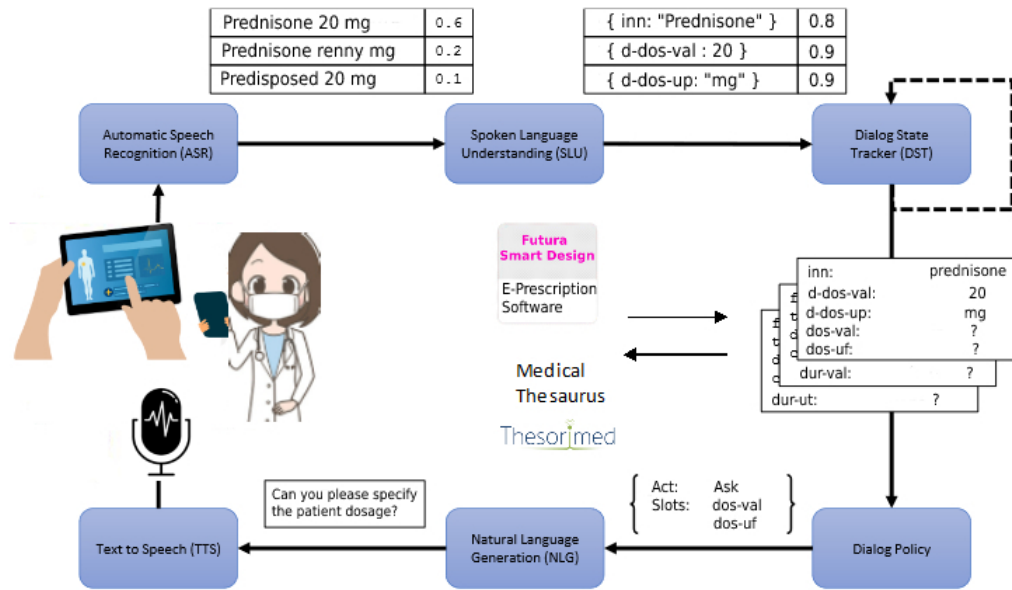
| Prednisone 20 mg | 0.6 |
|---|---|
| Prednisone renny mg | 0.2 |
| Predisposed 20 mg | 0.1 |

| { inn: "Prednisone" } | 0.8 |
|---|---|
| { d-dos-val : 20 } | 0.9 |
| { d-dos-up: "mg" } | 0.9 |

Automatic Speech Recognition (ASR)

Spoken Language Understanding (SLU)

Dialog State Tracker (DST)

Futura Smart Design

E-Prescription Software

Medical Thesaurus

Thesorimed

| inn: | prednisone |
|---|---|
| d-dos-val: | 20 |
| d-dos-up: | mg |
| dos-val: | ? |
| dos-uf: | ? |
| dur-val: | ? |
| dur-ut: | ? |

Can you please specify the patient dosage?

Act: Ask
Slots: dos-val dos-uf

Text to Speech (TTS)

Natural Language Generation (NLG)

Dialog Policy